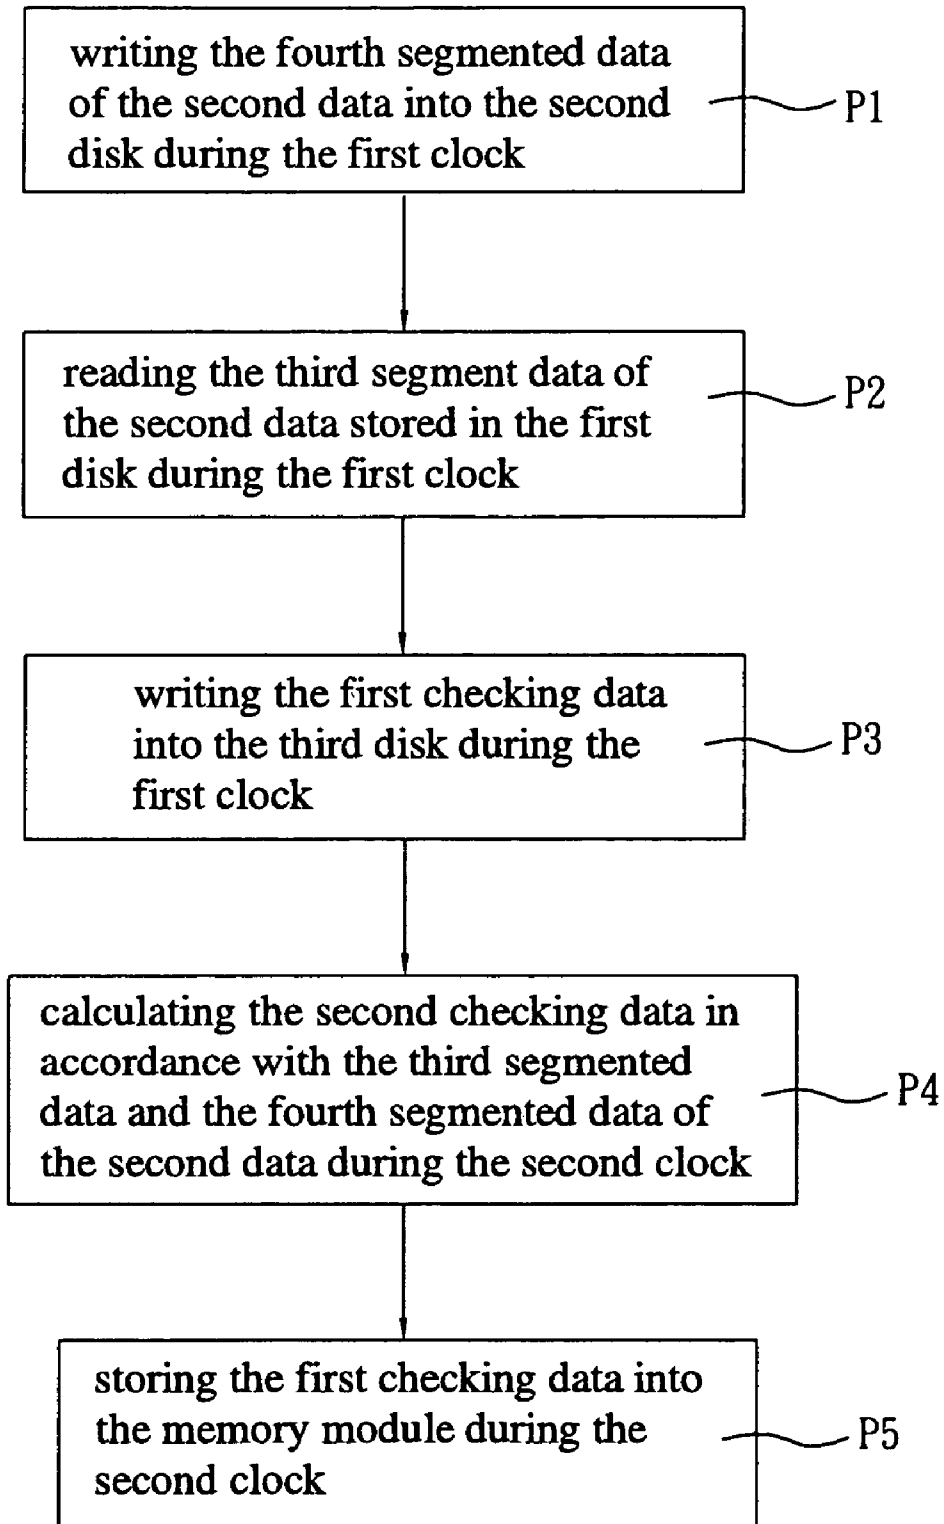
writing the fourth segmented data of the second data into the second disk during the first clock

P1

reading the third segment data of the second data stored in the first disk during the first clock

P2

writing the first checking data into the third disk during the first clock

P3

calculating the second checking data in accordance with the third segmented data and the fourth segmented data of the second data during the second clock

P4

storing the first checking data into the memory module during the second clock

P5